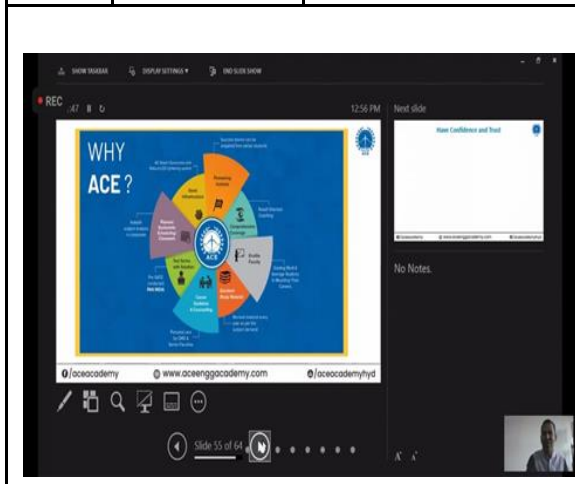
SHOW TASKBAR DISPLAY SETTINGS ▾ END SLIDE SHOW

REC :47

12:56 PM

Next slide

Have Confidence and Trust

WHY ACE ?

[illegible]

ACE

@/aceacademy
www.aceenggacademy.com
@/aceacademyhyd

No Notes.

Slide 55 of 64